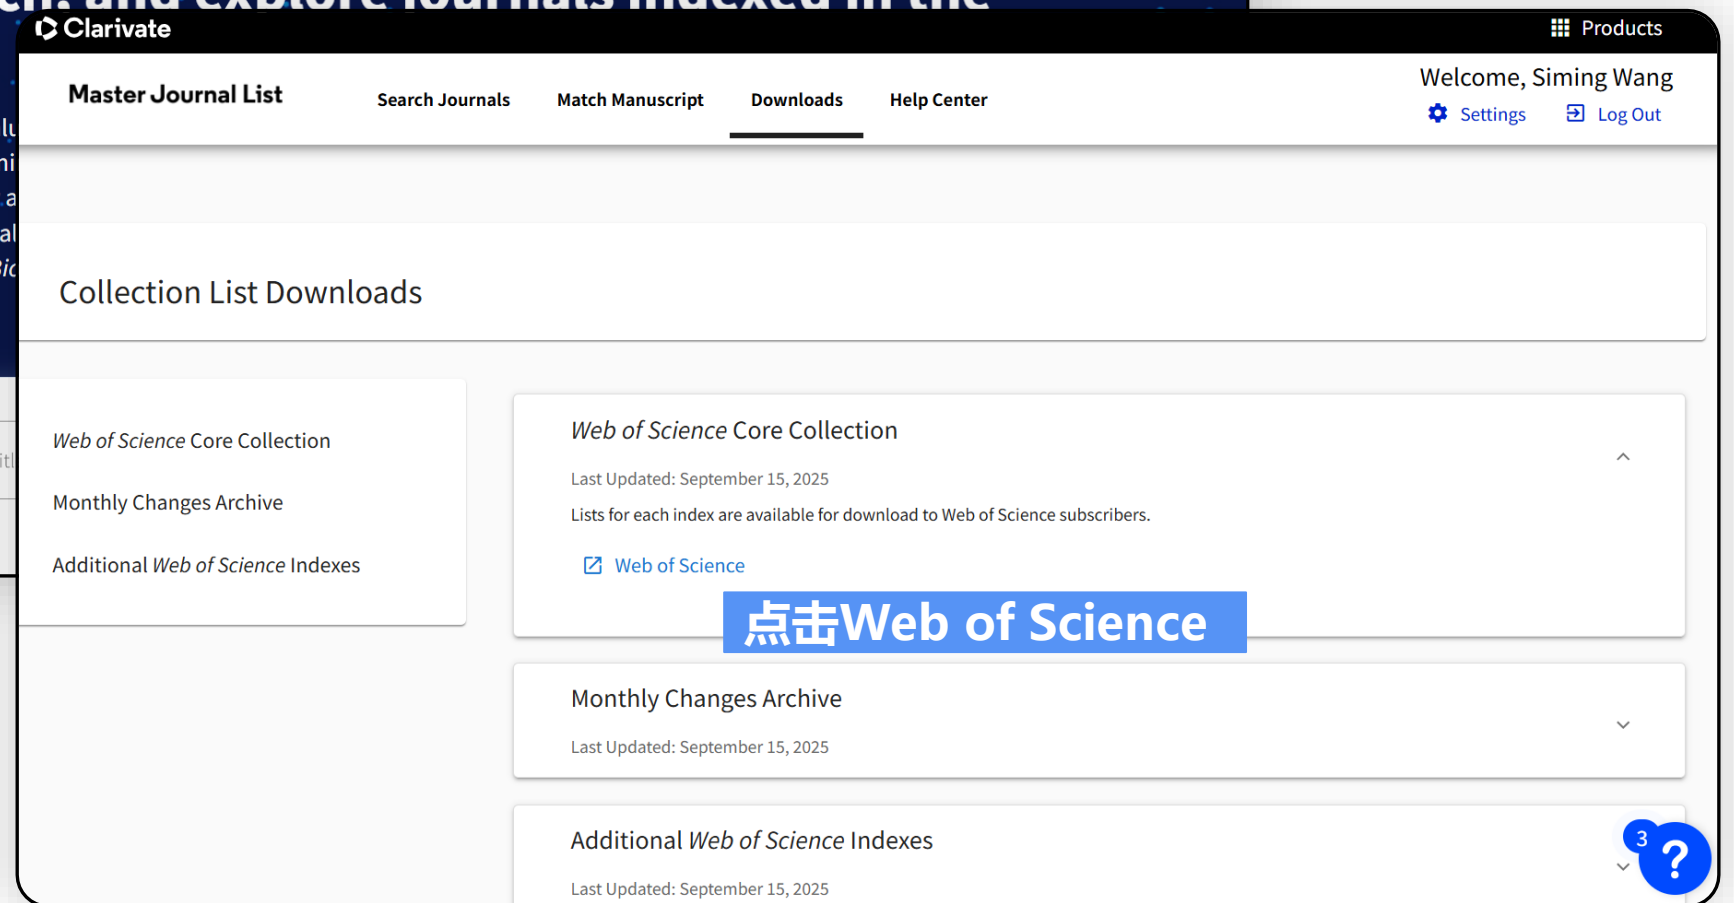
Clarivate

Products

Master Journal List

Search Journals

Match Manuscript

Downloads

Help Center

Welcome, Siming Wang

Settings

Log Out

Collection List Downloads

*Web of Science* Core Collection

Monthly Changes Archive

Additional *Web of Science* Indexes

*Web of Science* Core Collection

Last Updated: September 15, 2025

Lists for each index are available for download to Web of Science subscribers.

Web of Science

点击Web of Science

Monthly Changes Archive

Last Updated: September 15, 2025

Additional *Web of Science* Indexes

Last Updated: September 15, 2025

3

?